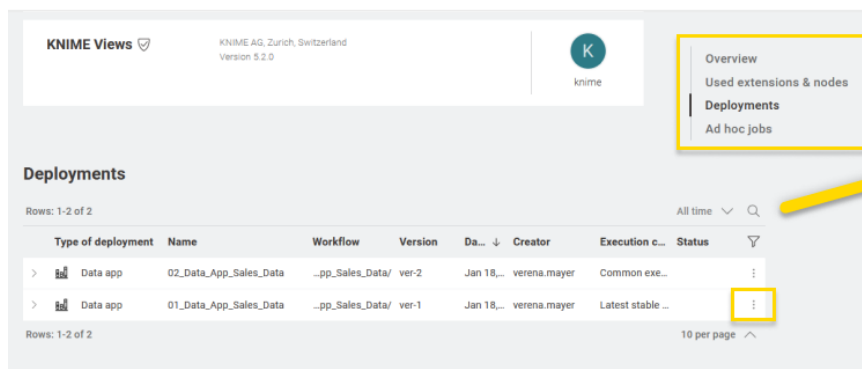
KNIME Views

KNIME AG, Zurich, Switzerland
Version 5.2.0

K
knime

Overview
Used extensions & nodes
Deployments
Ad hoc jobs

Deployments

Rows: 1-2 of 2

All time

| | Type of deployment | Name | Workflow | Version | Da... ↓ | Creator | Execution c... | Status | |
|---|---|---|---|---|---|---|---|---|---|
| > | Data app | 02_Data_App_Sales_Data | ...pp_Sales_Data/ | ver-2 | Jan 18,... | verena.mayer | Common exe... | | ⋮ |
| > | Data app | 01_Data_App_Sales_Data | ...pp_Sales_Data/ | ver-1 | Jan 18,... | verena.mayer | Latest stable ... | | ⋮ |

Rows: 1-2 of 2

10 per page